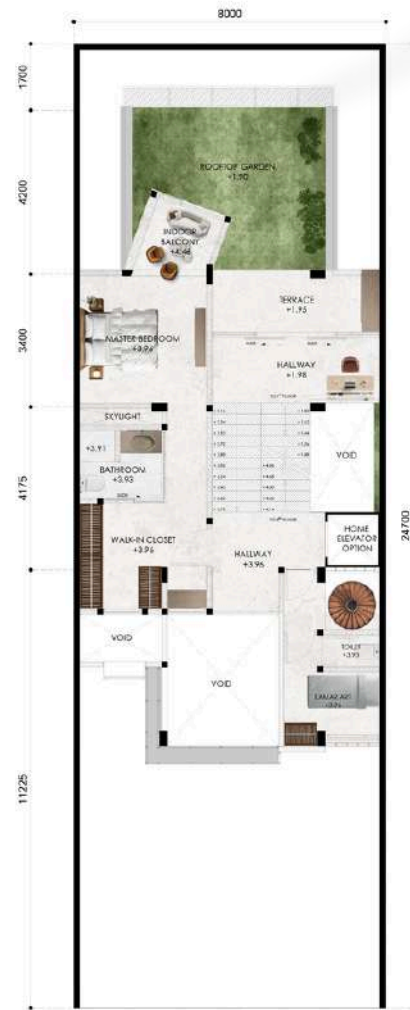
8000

1700

4200

3400

4175

11225

24700

ROOFTOP GARDEN
+1.90

INDOOR BALCONY
+4.46

TERRACE
+1.95

MASTER BEDROOM
+3.96

HALLWAY
+1.98

SKYLIGHT

+3.91

BATHROOM
+3.93

VOID

WALK-IN CLOSET
+3.96

HALLWAY
+3.96

HOME ELEVATOR OPTION

TOILET
+3.93

VOID

VOID

LANAI AREA
+3.96